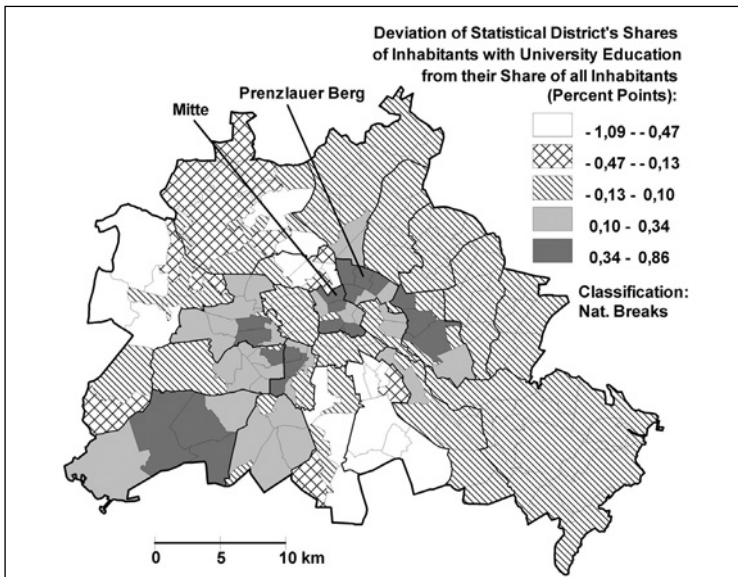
Deviation of Statistical District's Shares of Inhabitants with University Education from their Share of all Inhabitants (Percent Points):

- 1,09 - - 0,47
- 0,47 - - 0,13
- 0,13 - 0,10
0,10 - 0,34
0,34 - 0,86

Classification: Nat. Breaks

Prenzlauer Berg
Mitte

0 5 10 km